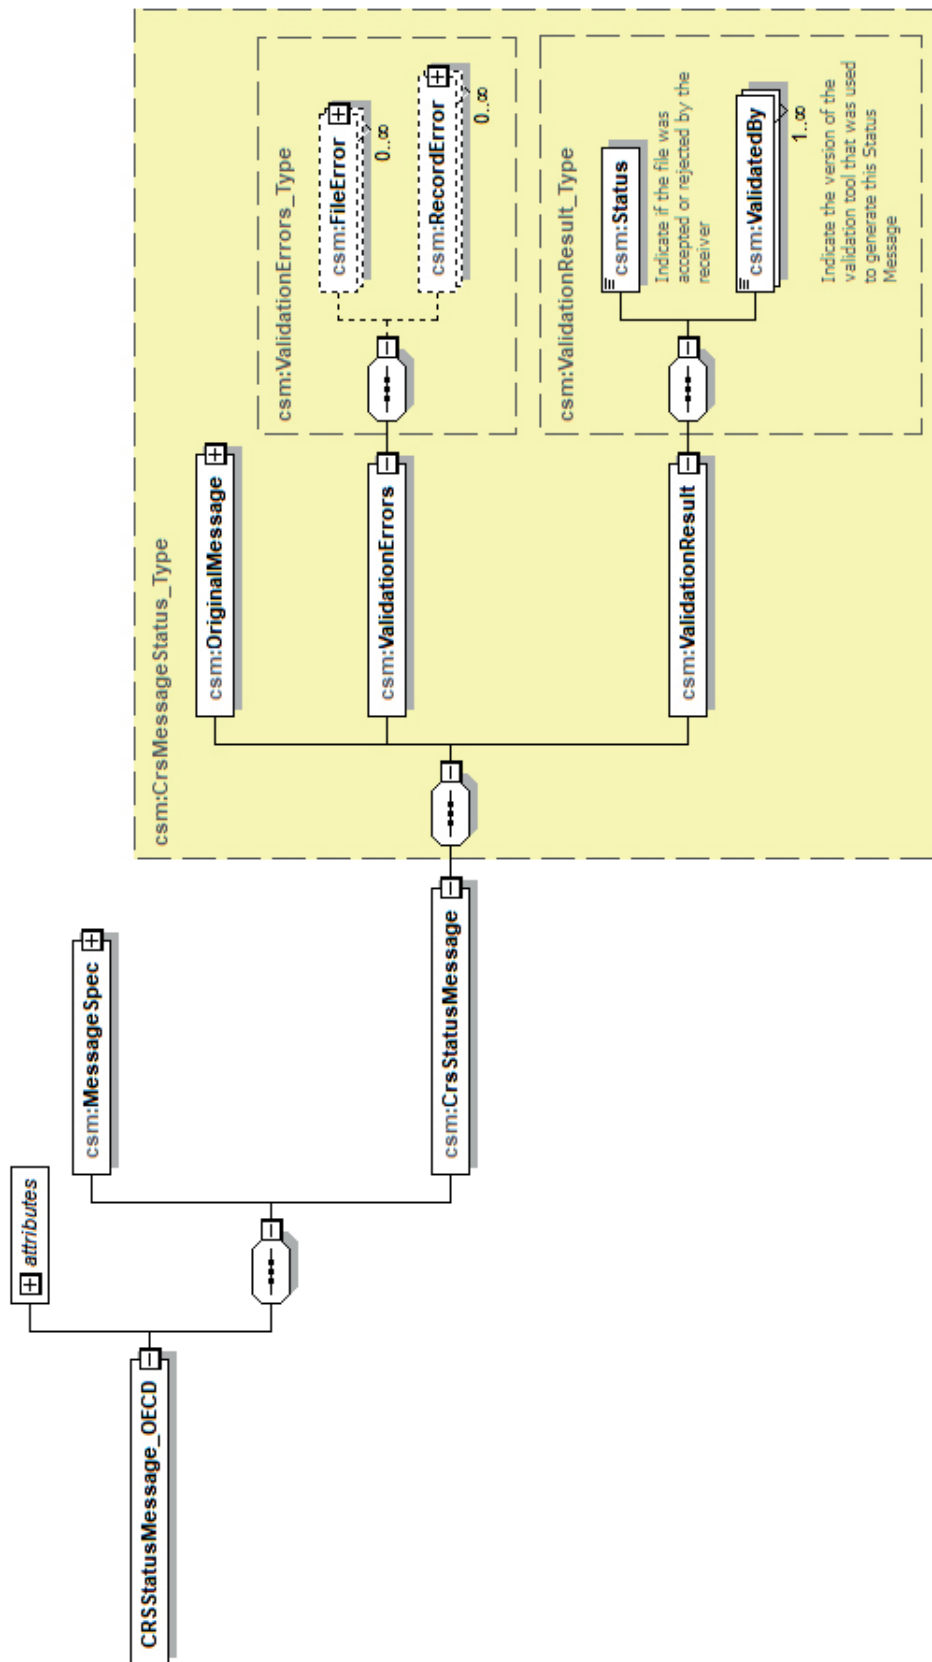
CRSStatusMessage_OECD

attributes

csm:MessageSpec

csm:CrsStatusMessage

csm:CrsMessageStatus_Type

csm:OriginalMessage

csm:ValidationErrors

csm:ValidationErrors_Type

csm:FileError

0..∞

csm:RecordError

0..∞

csm:ValidationResult

csm:ValidationResult_Type

csm:Status

Indicate if the file was accepted or rejected by the receiver

csm:ValidatedBy

1..∞

Indicate the version of the validation tool that was used to generate this Status Message